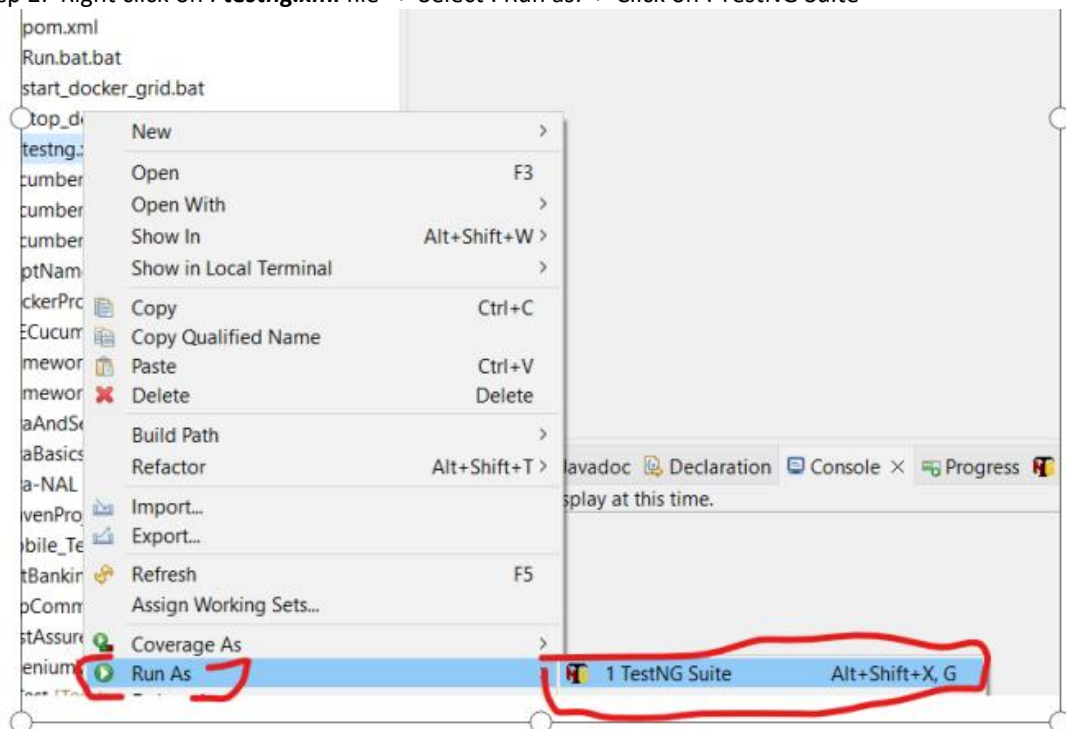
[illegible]p 2: Right click on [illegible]testng.xml file → Select : Run as: → Click on : TestNG Suite

pom.xml
Run.bat.bat
start_docker_grid.bat
top_d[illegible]
testng.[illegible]
cumber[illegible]
cumber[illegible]
cumber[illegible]
ptNam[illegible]
ckerPro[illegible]
ECucum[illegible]
mewor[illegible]
mewor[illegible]
aAndSe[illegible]
aBasics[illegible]
a-NAL
venPro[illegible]
bile_Te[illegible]
tBankin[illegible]
pComm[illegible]
stAssure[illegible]
enium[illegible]

New >
Open F3
Open With >
Show In Alt+Shift+W >
Show in Local Terminal >
Copy Ctrl+C
Copy Qualified Name
Paste Ctrl+V
Delete Delete
Build Path >
Refactor Alt+Shift+T >
Import...
Export...
Refresh F5
Assign Working Sets...
Coverage As >
Run As >

Javadoc Declaration Console × Progress
splay at this time.

1 TestNG Suite Alt+Shift+X, G